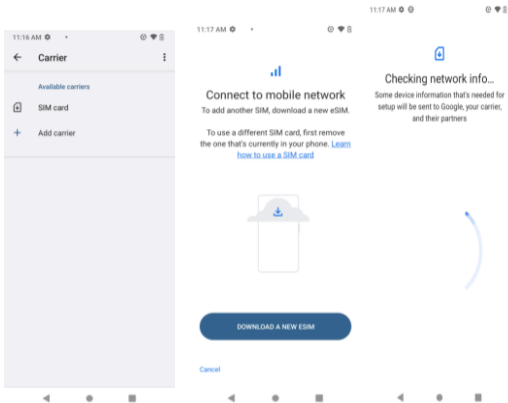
11:16 AM

Carrier

Available carriers

SIM card

Add carrier

11:17 AM

Connect to mobile network

To add another SIM, download a new eSIM.

To use a different SIM card, first remove the one that's currently in your phone. Learn how to use a SIM card

DOWNLOAD A NEW ESIM

Cancel

11:17 AM

Checking network info...

Some device information that's needed for setup will be sent to Google, your carrier, and their partners